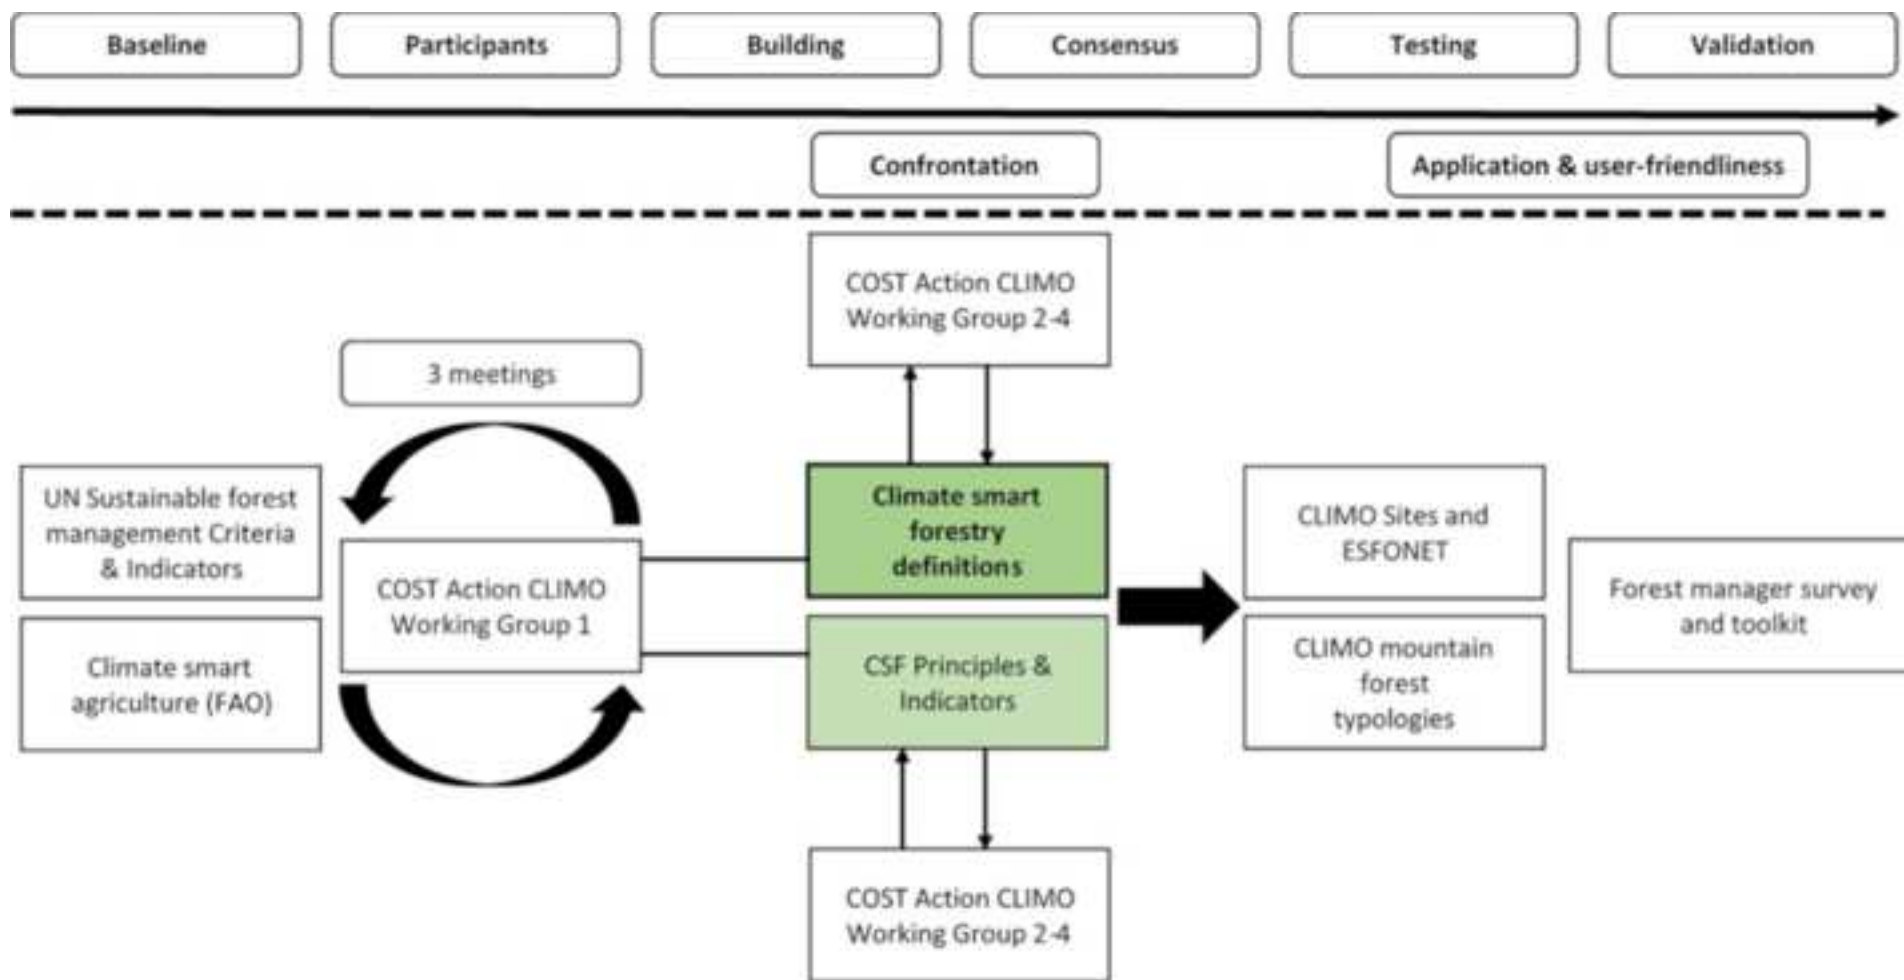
Baseline

Participants

Building

Consensus

Testing

Validation

Confrontation

Application & user-friendliness

COST Action CLIMO Working Group 2-4

3 meetings

UN Sustainable forest management Criteria & Indicators

Climate smart agriculture (FAO)

COST Action CLIMO Working Group 1

Climate smart forestry definitions

CSF Principles & Indicators

CLIMO Sites and ESFONET

CLIMO mountain forest typologies

Forest manager survey and toolkit

COST Action CLIMO Working Group 2-4